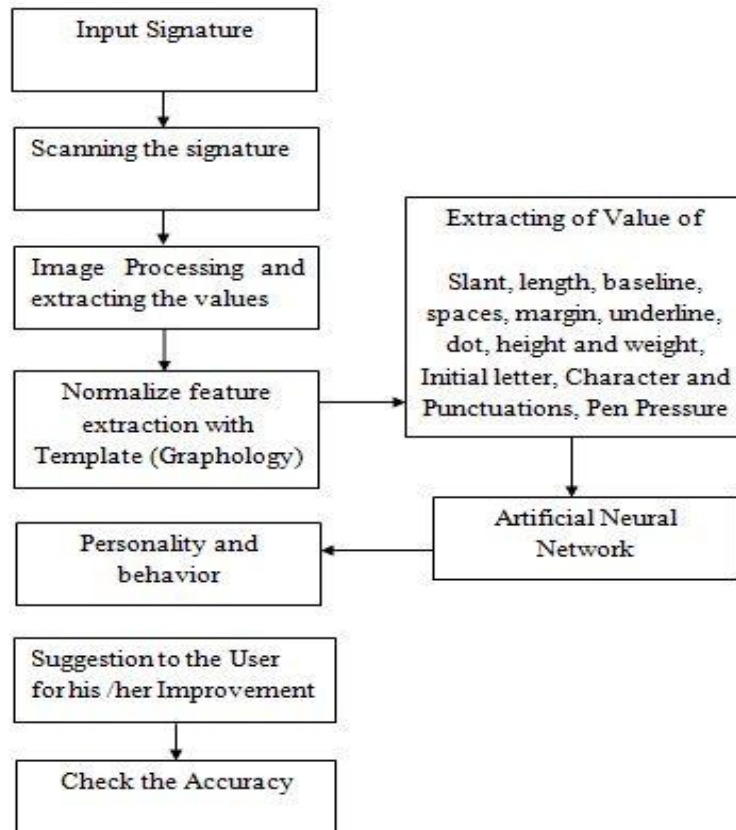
Input Signature

Scanning the signature

Image Processing and extracting the values

Normalize feature extraction with Template (Graphology)

Extracting of Value of

Slant, length, baseline, spaces, margin, underline, dot, height and weight, Initial letter, Character and Punctuations, Pen Pressure

Artificial Neural Network

Personality and behavior

Suggestion to the User for his /her Improvement

Check the Accuracy